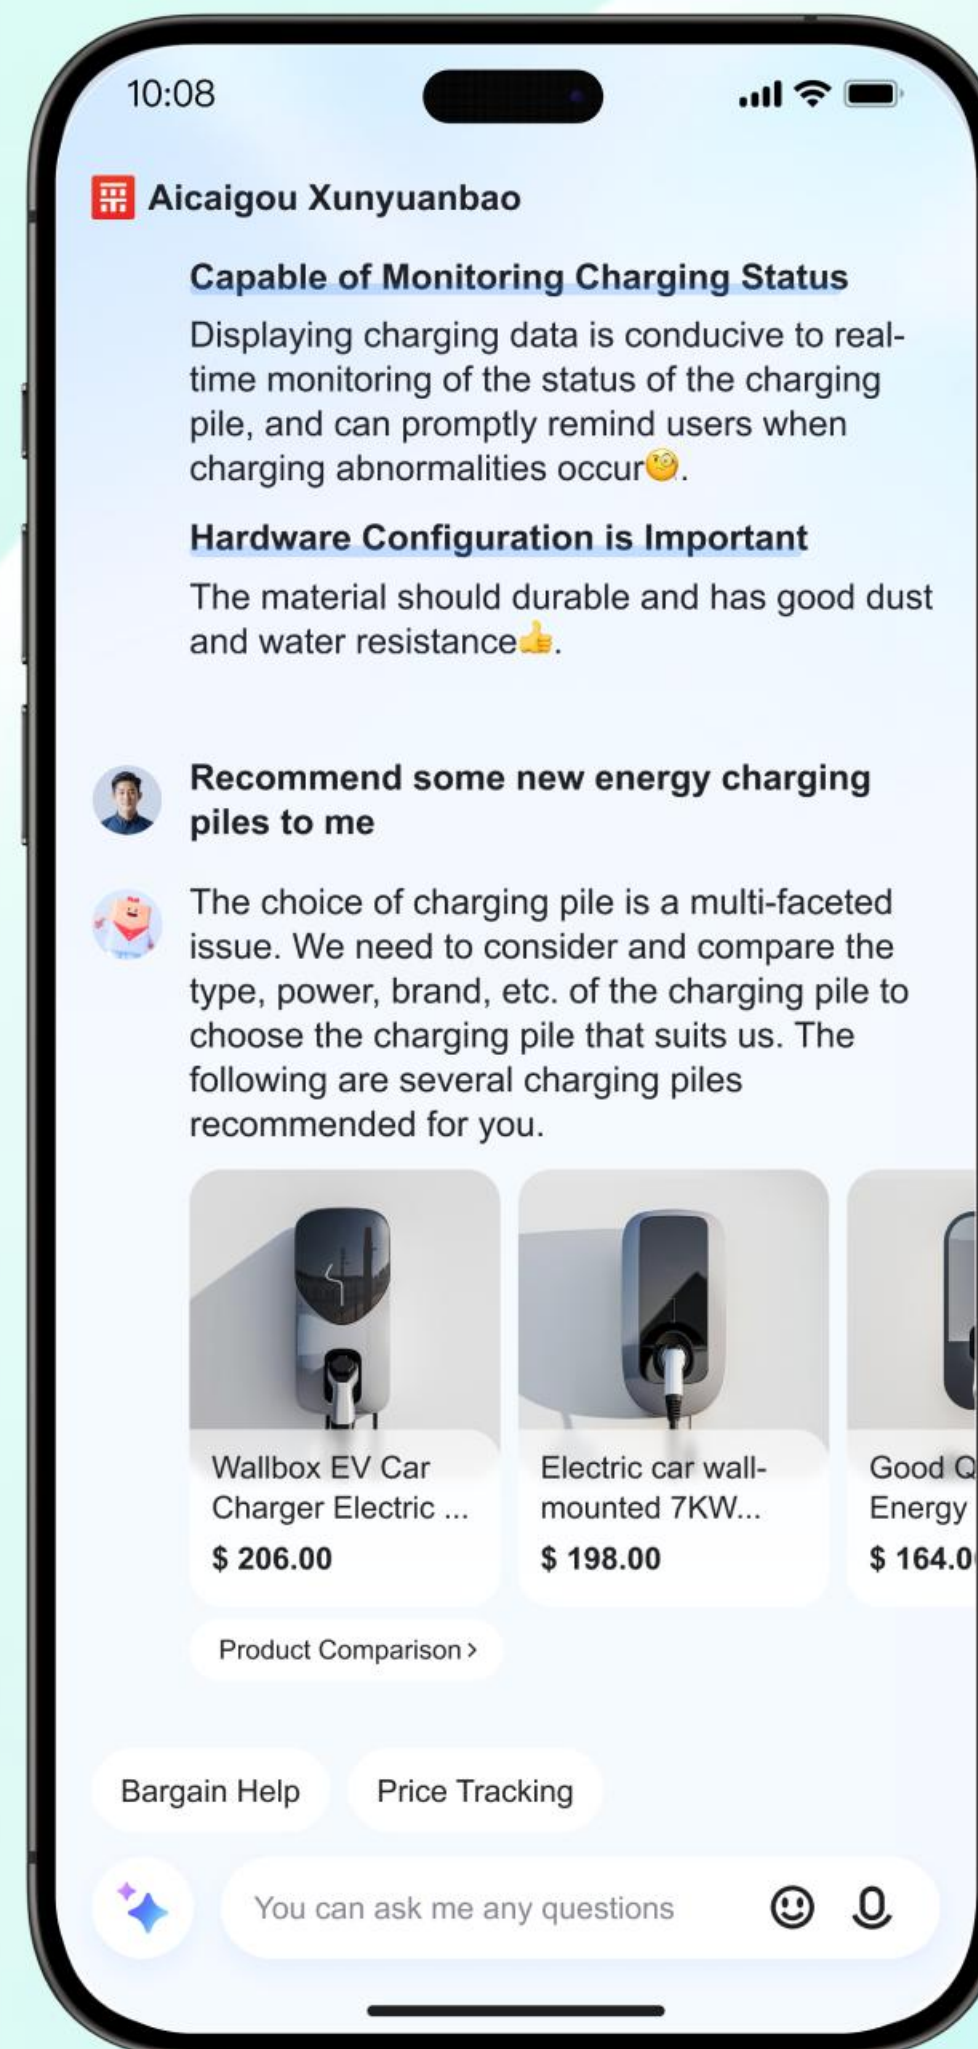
10:08

Aicaigou Xunyuanbao

Capable of Monitoring Charging Status

Displaying charging data is conducive to real-time monitoring of the status of the charging pile, and can promptly remind users when charging abnormalities occur🧐.

Hardware Configuration is Important

The material should durable and has good dust and water resistance👍.

Recommend some new energy charging piles to me

The choice of charging pile is a multi-faceted issue. We need to consider and compare the type, power, brand, etc. of the charging pile to choose the charging pile that suits us. The following are several charging piles recommended for you.

Wallbox EV Car Charger Electric ...
$ 206.00

Electric car wall-mounted 7KW...
$ 198.00

Good Q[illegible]
Energy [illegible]
$ 164.0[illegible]

Product Comparison ›

Bargain Help

Price Tracking

You can ask me any questions